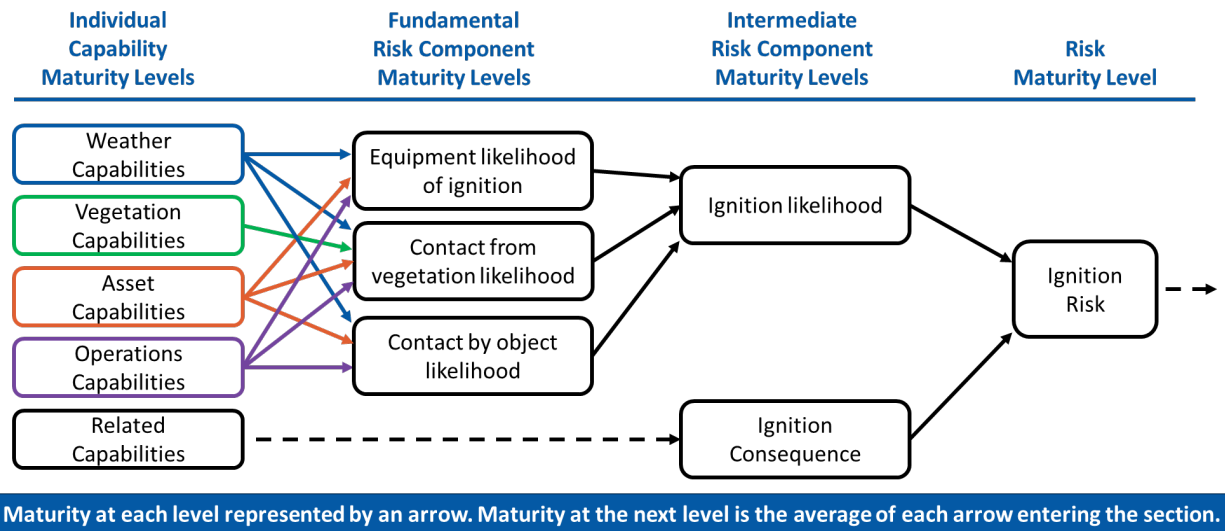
Individual Capability Maturity Levels

Fundamental Risk Component Maturity Levels

Intermediate Risk Component Maturity Levels

Risk Maturity Level

Weather Capabilities

Vegetation Capabilities

Asset Capabilities

Operations Capabilities

Related Capabilities

Equipment likelihood of ignition

Contact from vegetation likelihood

Contact by object likelihood

Ignition likelihood

Ignition Consequence

Ignition Risk

Maturity at each level represented by an arrow. Maturity at the next level is the average of each arrow entering the section.